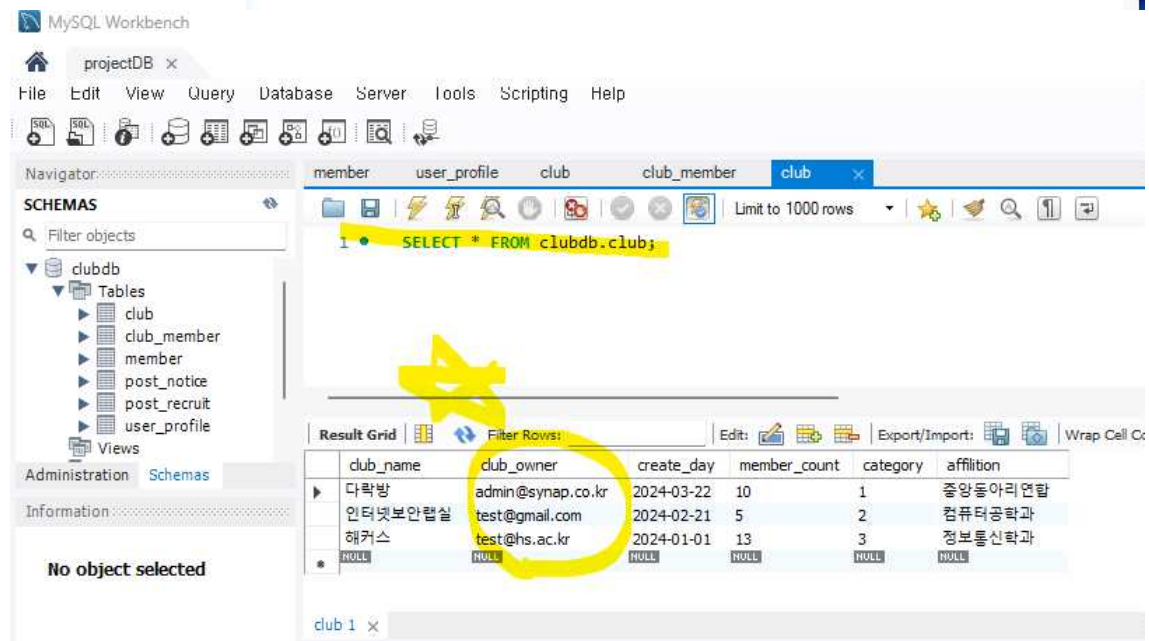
MySQL Workbench

projectDB ×

File Edit View Query Database Server Tools Scripting Help

Navigator

SCHEMAS

Filter objects

clubdb
Tables
club
club_member
member
post_notice
post_recruit
user_profile
Views

Administration Schemas

Information

No object selected

member user_profile club club_member club ×

Limit to 1000 rows

1 SELECT * FROM clubdb.club;

Result Grid Filter Rows: Edit: Export/Import: Wrap Cell Co

| club_name | club_owner | create_day | member_count | category | affilition |
|---|---|---|---|---|---|
| 다락방 | admin@synap.co.kr | 2024-03-22 | 10 | 1 | 중앙동아리연합 |
| 인터넷보안랩실 | test@gmail.com | 2024-02-21 | 5 | 2 | 컴퓨터공학과 |
| 해커스 | test@hs.ac.kr | 2024-01-01 | 13 | 3 | 정보통신학과 |
| NULL | NULL | NULL | NULL | NULL | NULL |

club 1 ×